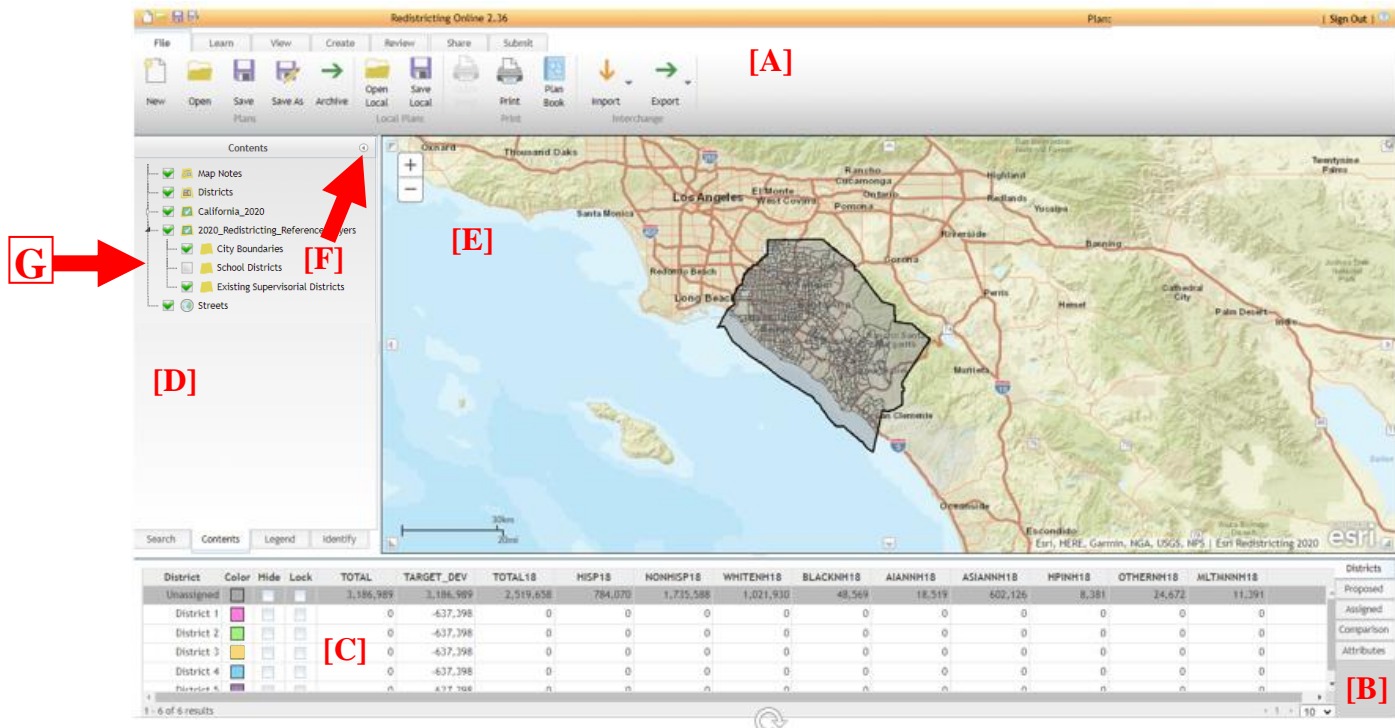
Redistricting Online 2.36

Plan:

| Sign Out |

File Learn View Create Review Share Submit

New Open Save Save As Archive

Plans

Open Local Save Local

Local Plans

Print Plan Book

Print

Import Export

Interchange

[A]

Contents

Map Notes
Districts
California_2020
2020_Redistricting_Reference Layers
City Boundaries
School Districts
Existing Supervisorial Districts
Streets

[G]

[F]

[D]

[E]

Search Contents Legend Identify

Oxnard Thousand Oaks Los Angeles El Monte West Covina Rancho Cucamonga Pomona Santa Monica Redondo Beach Long Beach Corona Riverside Highland Redlands Yucaipa Banning Perris Hemet Cathedral City Palm Desert Murrieta San Clemente Oceanside Escondido Twentynine Palms

30km
20mi

Esri, HERE, Garmin, NGA, USGS, NPS | Esri Redistricting 2020

esri

| District | Color | Hide | Lock | TOTAL | TARGET_DEV | TOTAL18 | HISP18 | NONHISP18 | WHITENH18 | BLACKNH18 | AIANNH18 | ASIANNH18 | HPINH18 | OTHERNH18 | MLTNNH18 |
|---|---|---|---|---|---|---|---|---|---|---|---|---|---|---|---|
| Unassigned | | | | 3,186,989 | 3,186,989 | 2,519,658 | 784,070 | 1,735,588 | 1,021,930 | 48,569 | 18,519 | 602,126 | 8,381 | 24,672 | 11,391 |
| District 1 | | | | 0 | -637,398 | 0 | 0 | 0 | 0 | 0 | 0 | 0 | 0 | 0 | 0 |
| District 2 | | | | 0 | -637,398 | 0 | 0 | 0 | 0 | 0 | 0 | 0 | 0 | 0 | 0 |
| District 3 | | | | 0 | -637,398 | 0 | 0 | 0 | 0 | 0 | 0 | 0 | 0 | 0 | 0 |
| District 4 | | | | 0 | -637,398 | 0 | 0 | 0 | 0 | 0 | 0 | 0 | 0 | 0 | 0 |
| District 5 | | | | 0 | -637,398 | | | | | | | | | | |

[C]

Districts
Proposed
Assigned
Comparison
Attributes

[B]

1 - 6 of 6 results

1

10